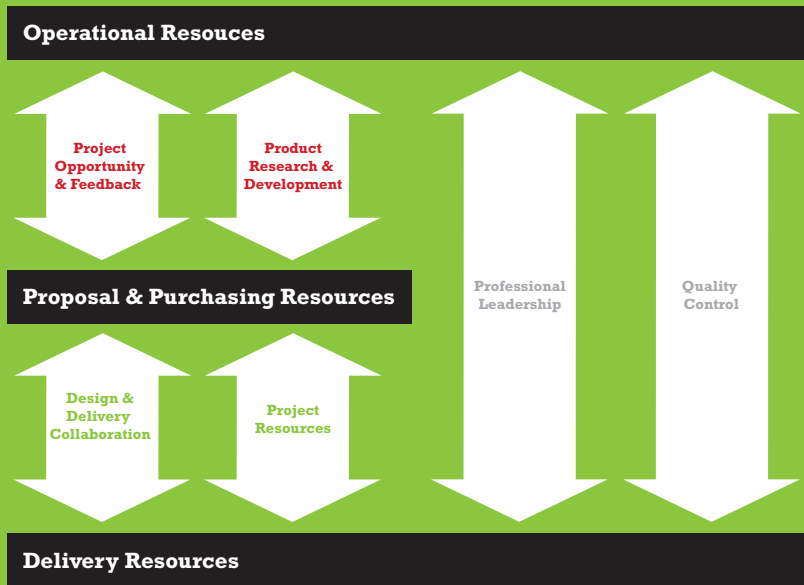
Operational Resouces

Project Opportunity & Feedback

Product Research & Development

Professional Leadership

Quality Control

Proposal & Purchasing Resources

Design & Delivery Collaboration

Project Resources

Delivery Resources